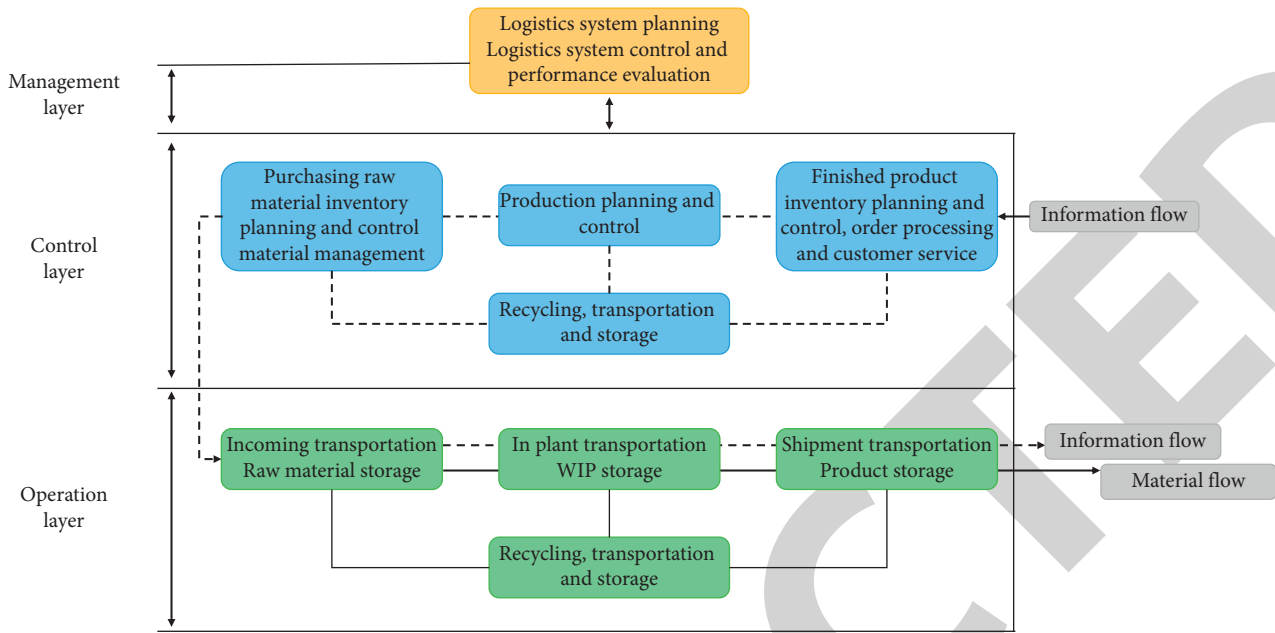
Logistics system planning
Logistics system control and performance evaluation

Management layer

Control layer

Purchasing raw material inventory planning and control material management

Production planning and control

Finished product inventory planning and control, order processing and customer service

Information flow

Recycling, transportation and storage

Operation layer

Incoming transportation
Raw material storage

In plant transportation
WIP storage

Shipment transportation
Product storage

Information flow

Material flow

Recycling, transportation and storage